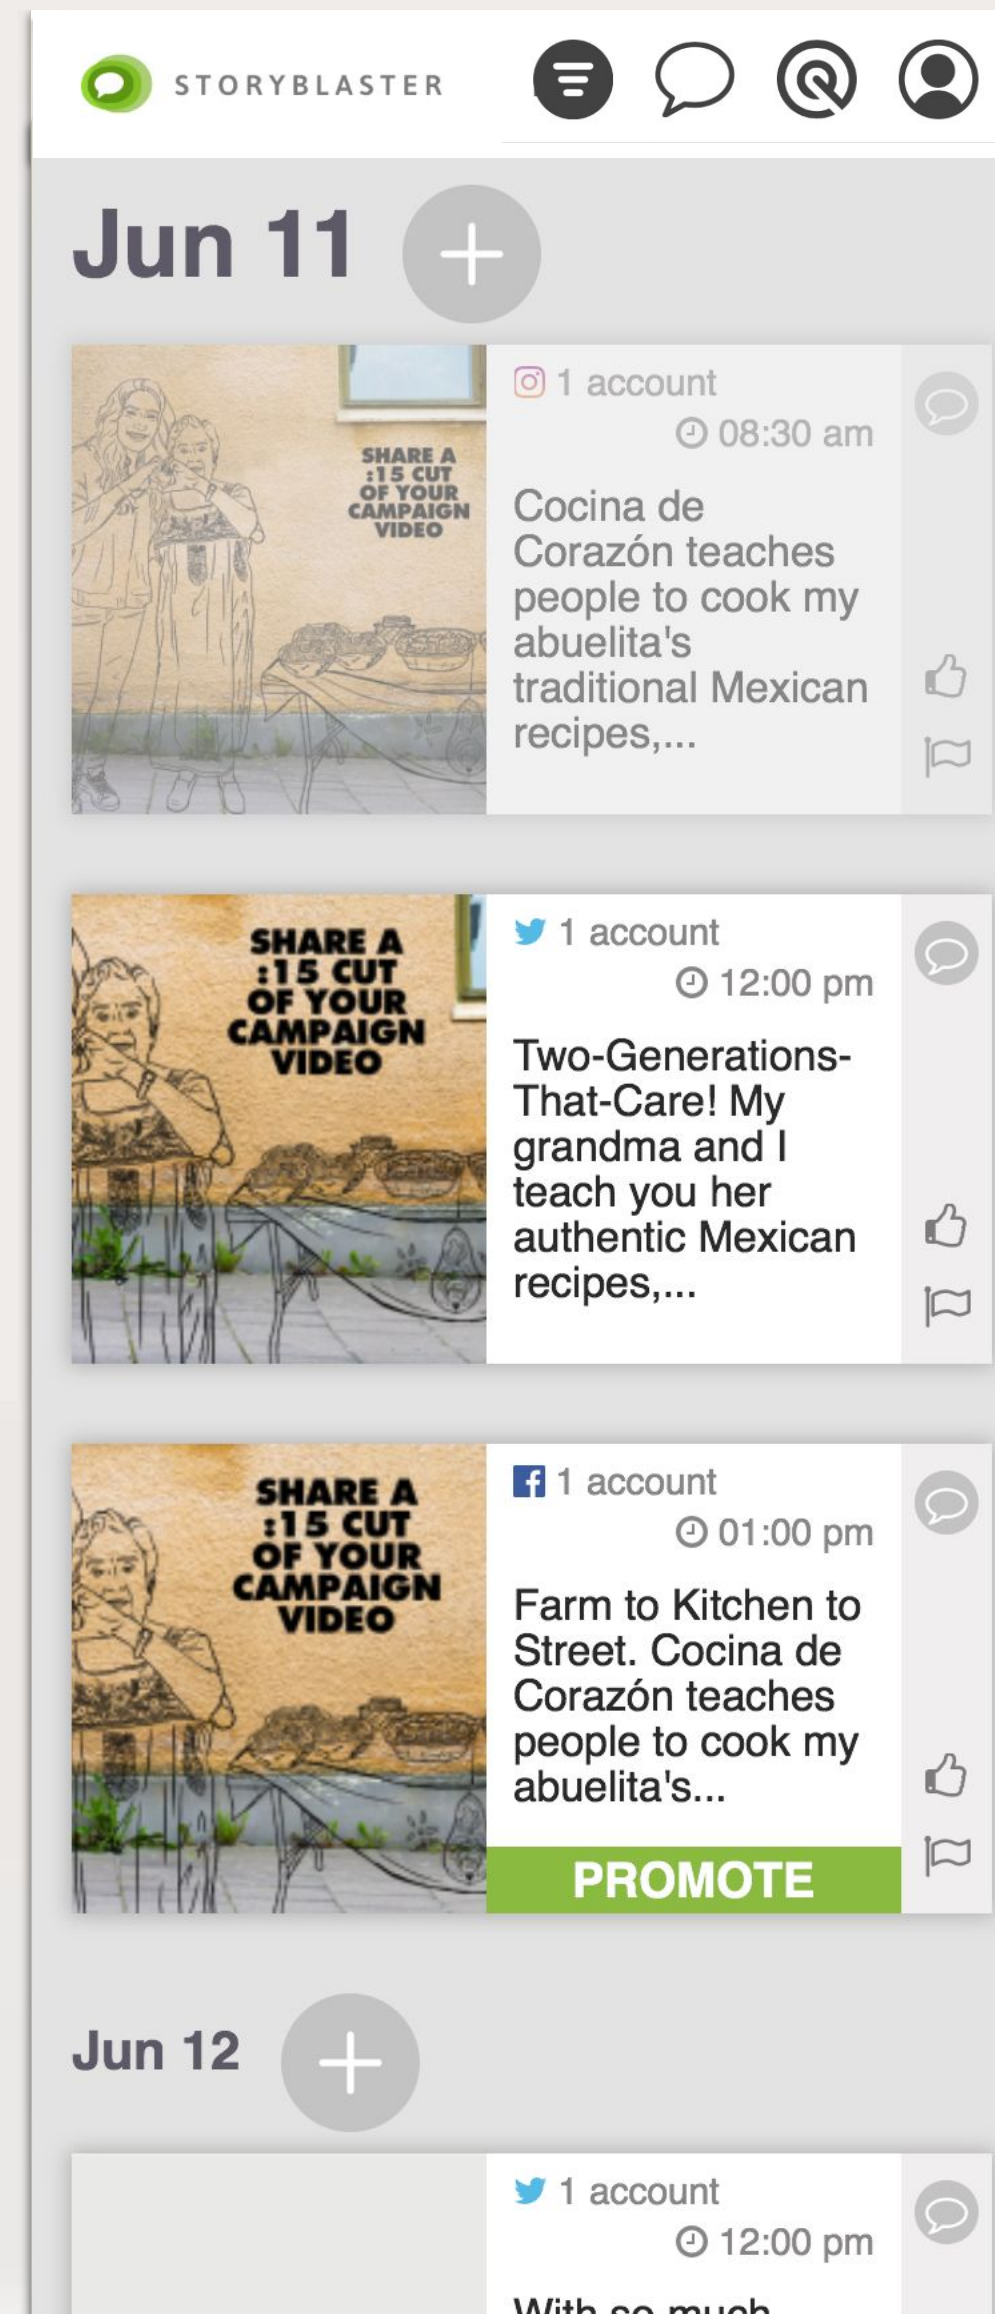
STORYBLASTER

Jun 11

SHARE A :15 CUT OF YOUR CAMPAIGN VIDEO

1 account
08:30 am
Cocina de Corazón teaches people to cook my abuelita's traditional Mexican recipes,...

SHARE A :15 CUT OF YOUR CAMPAIGN VIDEO

1 account
12:00 pm
Two-Generations-That-Care! My grandma and I teach you her authentic Mexican recipes,...

SHARE A :15 CUT OF YOUR CAMPAIGN VIDEO

1 account
01:00 pm
Farm to Kitchen to Street. Cocina de Corazón teaches people to cook my abuelita's...

PROMOTE

Jun 12

1 account
12:00 pm
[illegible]